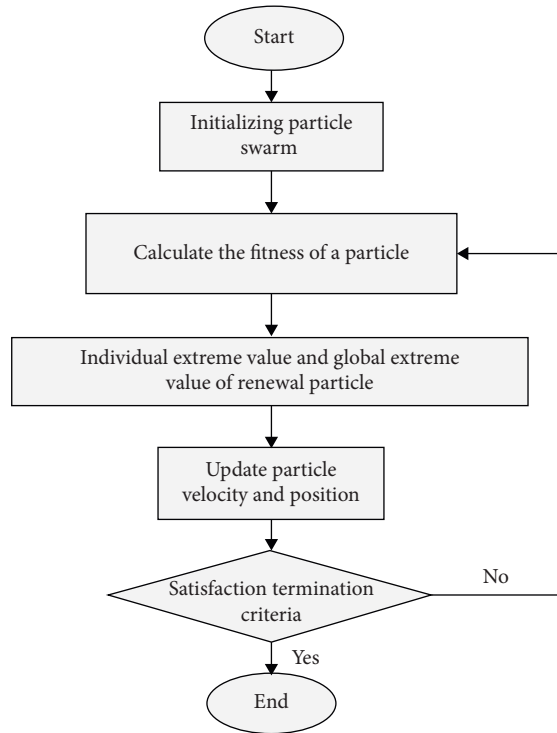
Start

Initializing particle swarm

Calculate the fitness of a particle

Individual extreme value and global extreme value of renewal particle

Update particle velocity and position

Satisfaction termination criteria

No

Yes

End